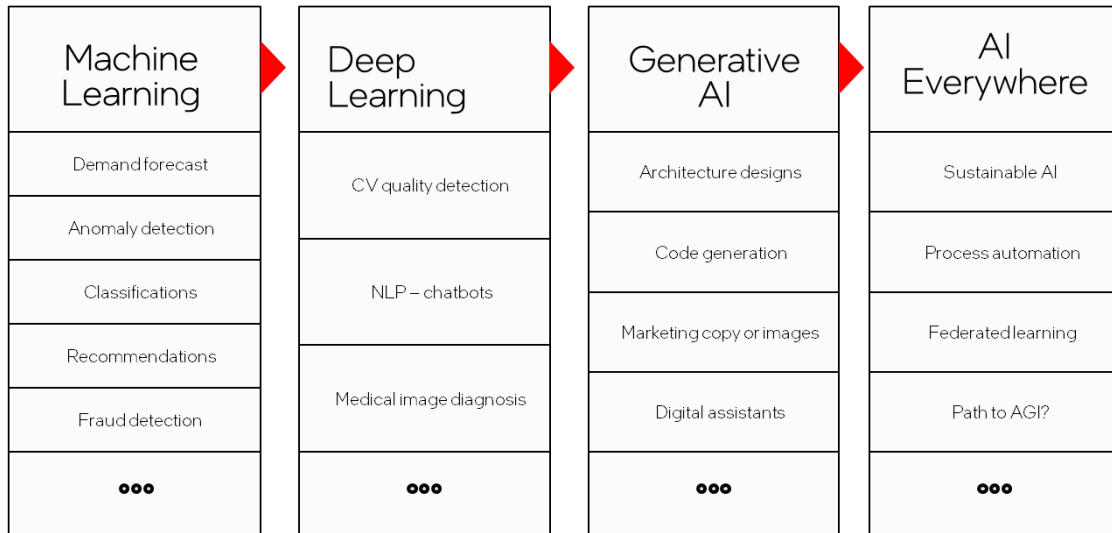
Machine Learning

Demand forecast

Anomaly detection

Classifications

Recommendations

Fraud detection

...

Deep Learning

CV quality detection

NLP – chatbots

Medical image diagnosis

...

Generative AI

Architecture designs

Code generation

Marketing copy or images

Digital assistants

...

AI Everywhere

Sustainable AI

Process automation

Federated learning

Path to AGI?

...